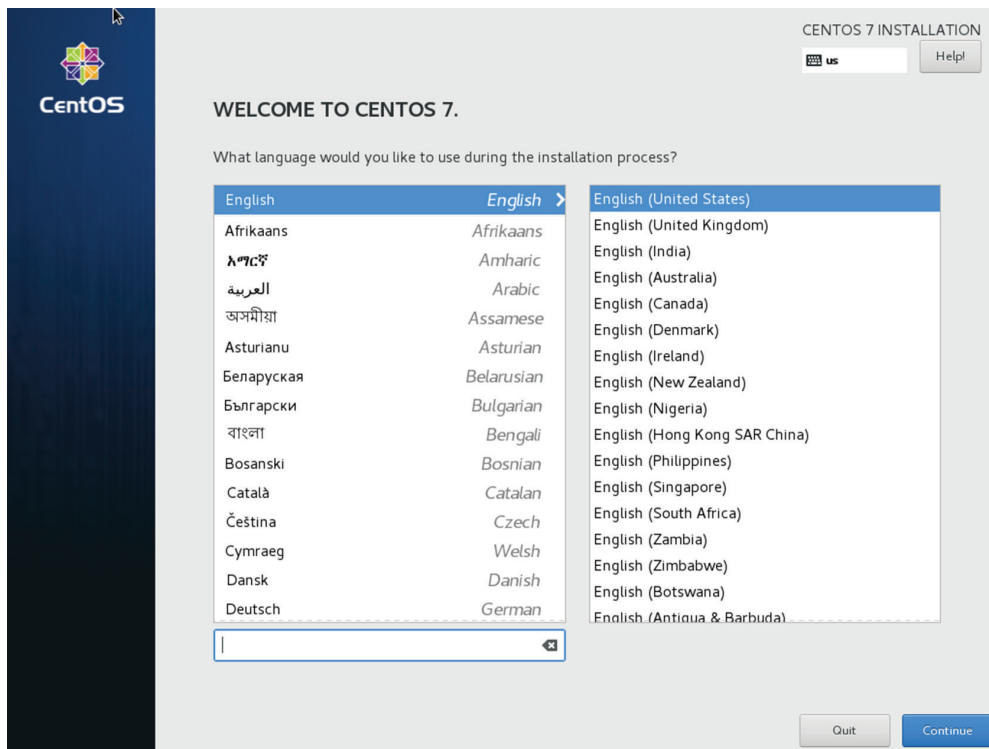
CentOS

CENTOS 7 INSTALLATION
us
Help!

WELCOME TO CENTOS 7.

What language would you like to use during the installation process?

| | |
|---|---|
| English | English |
| Afrikaans | Afrikaans |
| አማርኛ | Amharic |
| العربية | Arabic |
| অসমীয়া | Assamese |
| Asturianu | Asturian |
| Беларуская | Belarusian |
| Български | Bulgarian |
| বাংলা | Bengali |
| Bosanski | Bosnian |
| Català | Catalan |
| Čeština | Czech |
| Cymraeg | Welsh |
| Dansk | Danish |
| Deutsch | German |

English (United States)
English (United Kingdom)
English (India)
English (Australia)
English (Canada)
English (Denmark)
English (Ireland)
English (New Zealand)
English (Nigeria)
English (Hong Kong SAR China)
English (Philippines)
English (Singapore)
English (South Africa)
English (Zambia)
English (Zimbabwe)
English (Botswana)
English (Antigua & Barbuda)

Quit
Continue